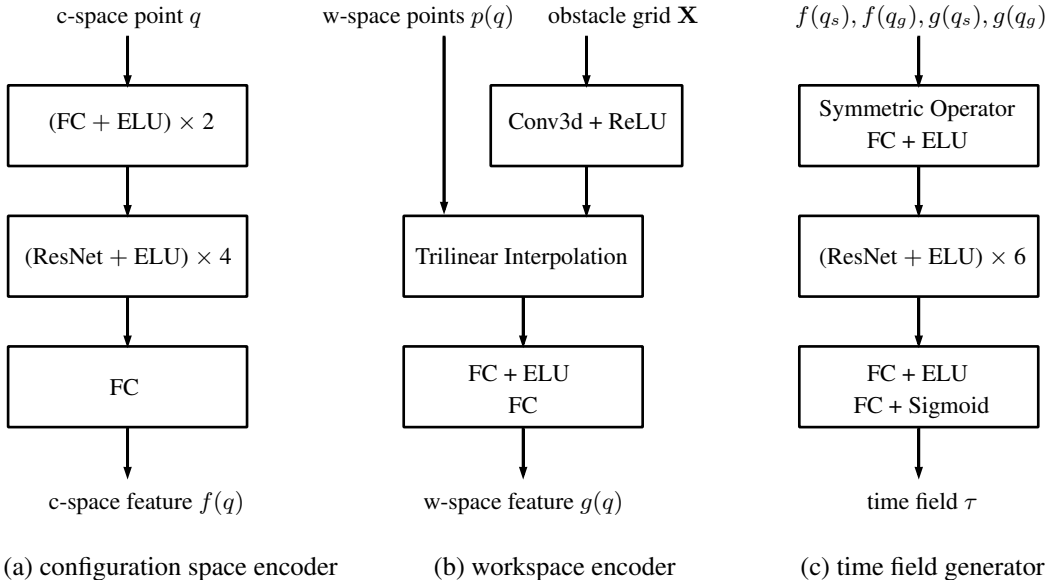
c-space point $q$

(FC + ELU) $\times$ 2

(ResNet + ELU) $\times$ 4

FC

c-space feature $f(q)$

(a) configuration space encoder

w-space points $p(q)$

obstacle grid $\mathbf{X}$

Conv3d + ReLU

Trilinear Interpolation

FC + ELU
FC

w-space feature $g(q)$

(b) workspace encoder

$f(q_s), f(q_g), g(q_s), g(q_g)$

Symmetric Operator
FC + ELU

(ResNet + ELU) $\times$ 6

FC + ELU
FC + Sigmoid

time field $\tau$

(c) time field generator